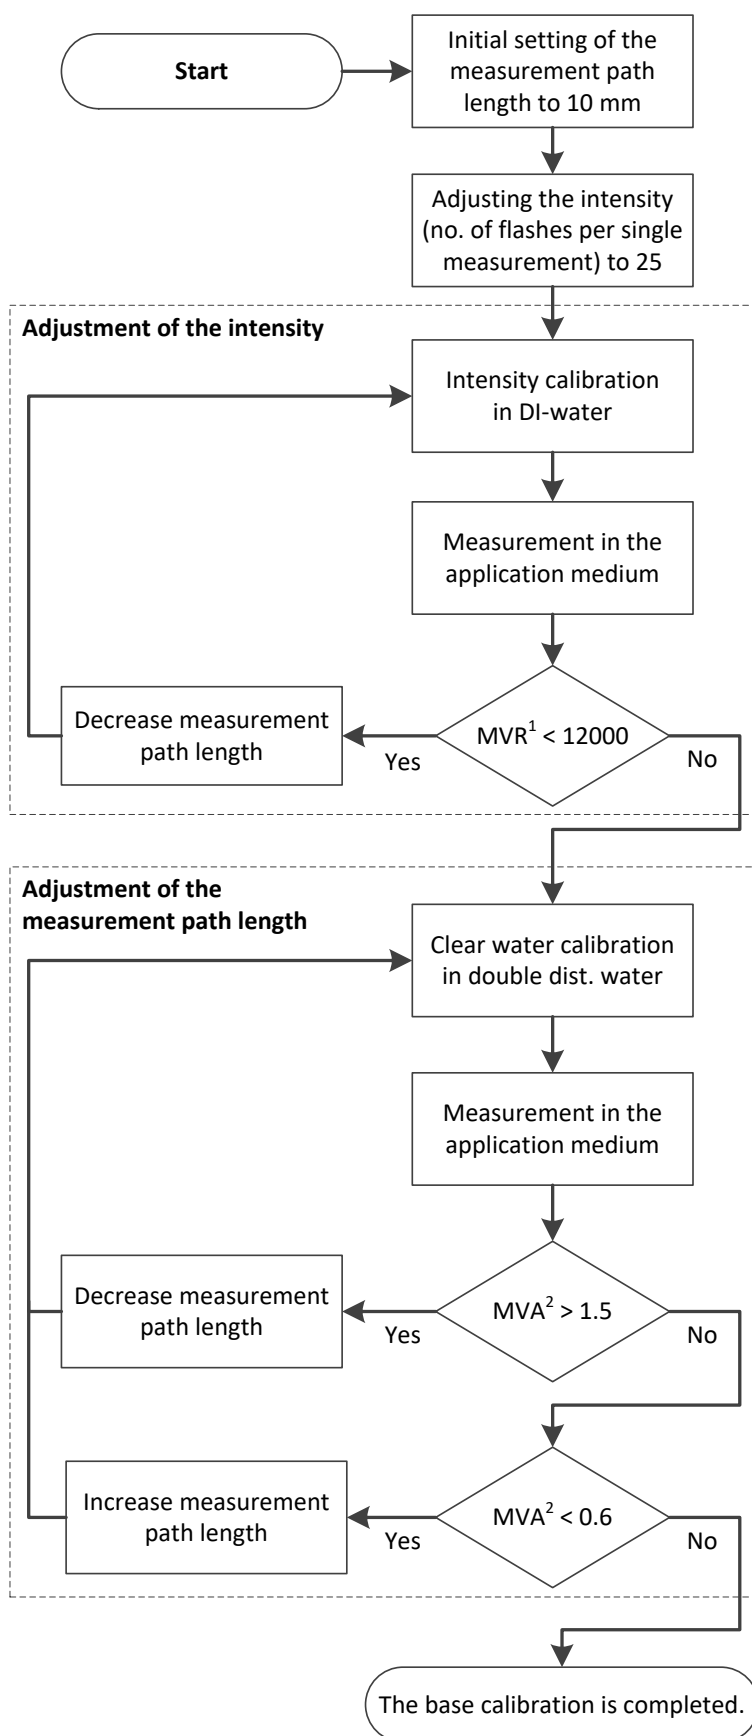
Start

Initial setting of the measurement path length to 10 mm

Adjusting the intensity (no. of flashes per single measurement) to 25

Adjustment of the intensity

Intensity calibration in DI-water

Measurement in the application medium

$MVR^1 < 12000$

Yes

No

Decrease measurement path length

Adjustment of the measurement path length

Clear water calibration in double dist. water

Measurement in the application medium

$MVA^2 > 1.5$

Yes

No

Decrease measurement path length

$MVA^2 < 0.6$

Yes

No

Increase measurement path length

The base calibration is completed.